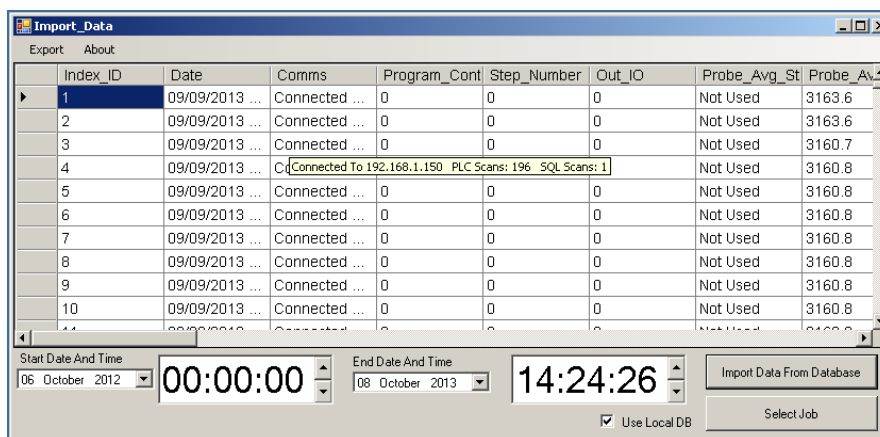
Import_Data

Export About

| | Index_ID | Date | Comms | Program_Cont | Step_Number | Out_IO | Probe_Avg_St | Probe_Av |
|---|---|---|---|---|---|---|---|---|
| ▶ | 1 | 09/09/2013 ... | Connected ... | 0 | 0 | 0 | Not Used | 3163.6 |
| | 2 | 09/09/2013 ... | Connected ... | 0 | 0 | 0 | Not Used | 3163.6 |
| | 3 | 09/09/2013 ... | Connected ... | 0 | 0 | 0 | Not Used | 3160.7 |
| | 4 | 09/09/2013 ... | Co | | | | Not Used | 3160.8 |
| | 5 | 09/09/2013 ... | Connected ... | 0 | 0 | 0 | Not Used | 3160.8 |
| | 6 | 09/09/2013 ... | Connected ... | 0 | 0 | 0 | Not Used | 3160.8 |
| | 7 | 09/09/2013 ... | Connected ... | 0 | 0 | 0 | Not Used | 3160.8 |
| | 8 | 09/09/2013 ... | Connected ... | 0 | 0 | 0 | Not Used | 3160.8 |
| | 9 | 09/09/2013 ... | Connected ... | 0 | 0 | 0 | Not Used | 3160.8 |
| | 10 | 09/09/2013 ... | Connected ... | 0 | 0 | 0 | Not Used | 3160.8 |
| | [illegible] | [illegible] | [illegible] | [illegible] | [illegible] | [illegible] | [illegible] | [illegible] |

Connected To 192.168.1.150 PLC Scans: 196 SQL Scans: 1

Start Date And Time
06 October 2012
00:00:00

End Date And Time
08 October 2013
14:24:26

Import Data From Database

Use Local DB

Select Job